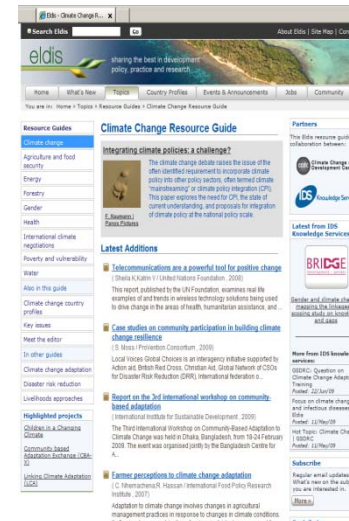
Eldis - Climate Change R...

Search Eldis | Go | About Eldis | Site Map | Con

eldis

sharing the best in development policy, practice and research

Home | What's New | Topics | Country Profiles | Events & Announcements | Jobs | Community

You are in: Home > Topics > Resource Guides > Climate Change Resource Guide

Resource Guides
Climate change
Agriculture and food security
Energy
Forestry
Gender
Health
International climate negotiations
Poverty and vulnerability
Water
Also in this guide
Climate change country profiles
Key issues
Meet the editor
In other guides
Climate change adaptation
Disaster risk reduction
Livelihoods approaches

Highlighted projects
Children in a Changing Climate
Community based Adaptation Exchange (CBA-X)
Linking Climate Adaptation (LCA)

Climate Change Resource Guide

Integrating climate policies: a challenge?

The climate change debate raises the issue of the often identified requirement to incorporate climate policy into other policy sectors, often termed climate "mainstreaming" or climate policy integration (CPI). This paper explores the need for CPI, the state of current understanding, and proposals for integration of climate policy at the national policy scale.

F. Neumann | Panos Pictures

Latest Additions

Telecommunications are a powerful tool for positive change
( Sheila K Kuttin V / United Nations Foundation, 2009)
This report, published by the UN Foundation, examines real life examples of and trends in wireless technology solutions being used to drive change in the areas of health, humanitarian assistance, and ...

Case studies on community participation in building climate change resilience
( S. Moss / ProVention Consortium, 2009)
Local Voices Global Choices is an interagency initiative supported by Action aid, British Red Cross, Christian Aid, Global Network of CSOs for Disaster Risk Reduction (GNDR), International federation o...

Report on the 3rd international workshop on community-based adaptation
( International Institute for Sustainable Development, 2009)
The Third International Workshop on Community-Based Adaptation to Climate Change was held in Dhaka, Bangladesh, from 18-24 February 2009. The event was organised jointly by the Bangladesh Centre fo...

Farmer perceptions to climate change adaptation
( C. Nhemachena R. Hassan / International Food Policy Research Institute, 2007)
Adaptation to climate change involves changes in agricultural management practices in response to changes in climate conditions.

Partners
This Eldis resource guide collaboration between:
CDKN Climate Change Development Ce...
IDS Knowledge Serv...

Latest from IDS Knowledge Services
BRIDGE
Gender and climate cha... mapping the linkages scoping study on knowl... and gaps

More from IDS knowledge services:
GSDRC: Question on Climate Change Adapt... Training
Posted: 22/Jun/09
Focus on climate change and infectious disease... Eldis
Posted: 11/May/09
Hot Topic: Climate Cha... GSDRC
Posted: 11/May/09

Subscribe
Regular email updates What's new on the sub... you are interested in. More »